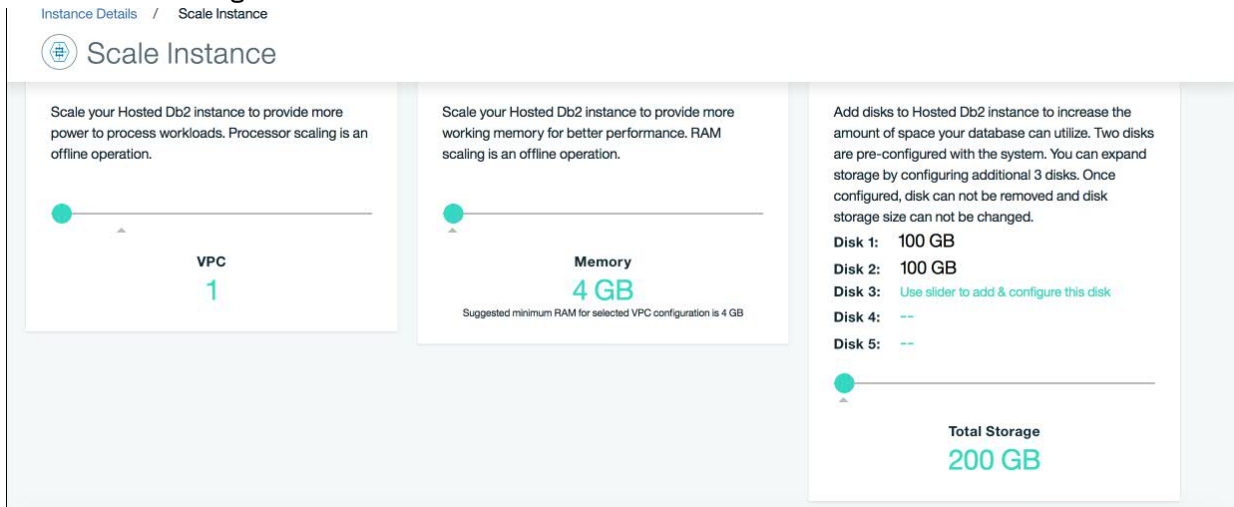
Instance Details / Scale Instance

Scale Instance

Scale your Hosted Db2 instance to provide more power to process workloads. Processor scaling is an offline operation.

VPC
1

Scale your Hosted Db2 instance to provide more working memory for better performance. RAM scaling is an offline operation.

Memory
4 GB
Suggested minimum RAM for selected VPC configuration is 4 GB

Add disks to Hosted Db2 instance to increase the amount of space your database can utilize. Two disks are pre-configured with the system. You can expand storage by configuring additional 3 disks. Once configured, disk can not be removed and disk storage size can not be changed.

Disk 1: 100 GB
Disk 2: 100 GB
Disk 3: Use slider to add & configure this disk
Disk 4: --
Disk 5: --

Total Storage
200 GB